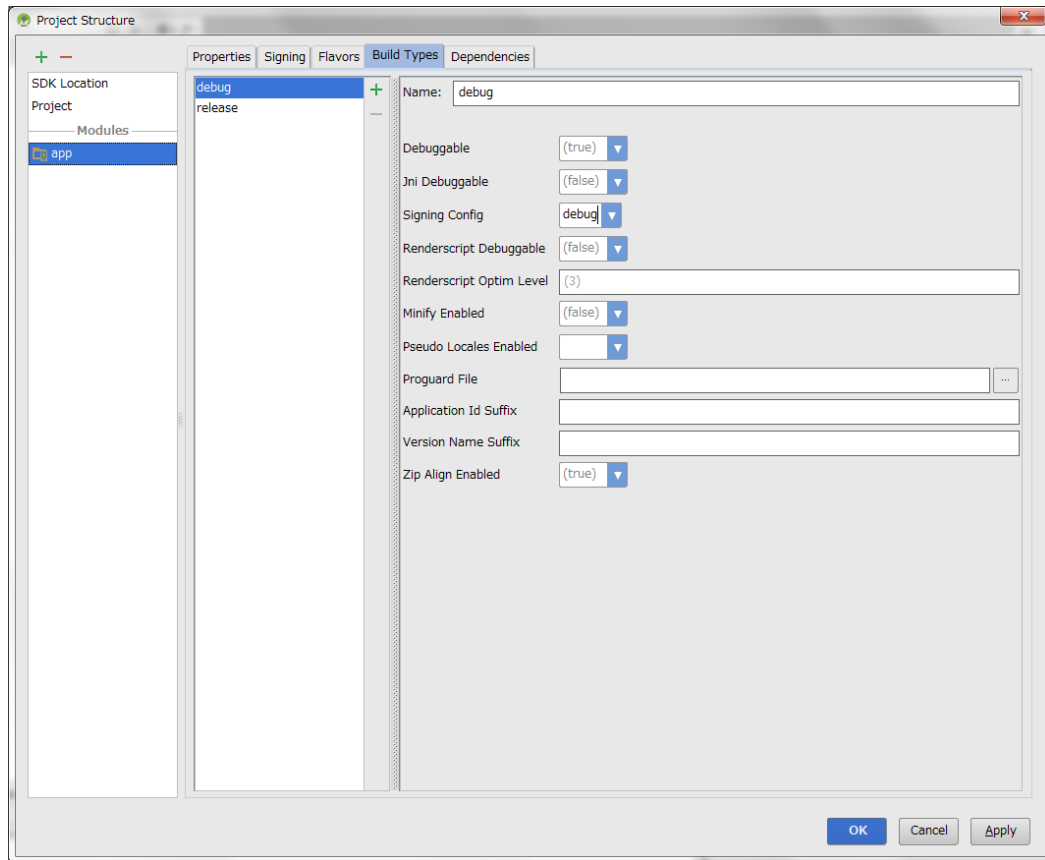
Project Structure

+ −

SDK Location
Project
Modules
app

Properties | Signing | Flavors | Build Types | Dependencies

debug
release

+
−

Name: debug

Debuggable (true)
Jni Debuggable (false)
Signing Config debug
Renderscript Debuggable (false)
Renderscript Optim Level (3)
Minify Enabled (false)
Pseudo Locales Enabled
Proguard File ...
Application Id Suffix
Version Name Suffix
Zip Align Enabled (true)

OK Cancel Apply